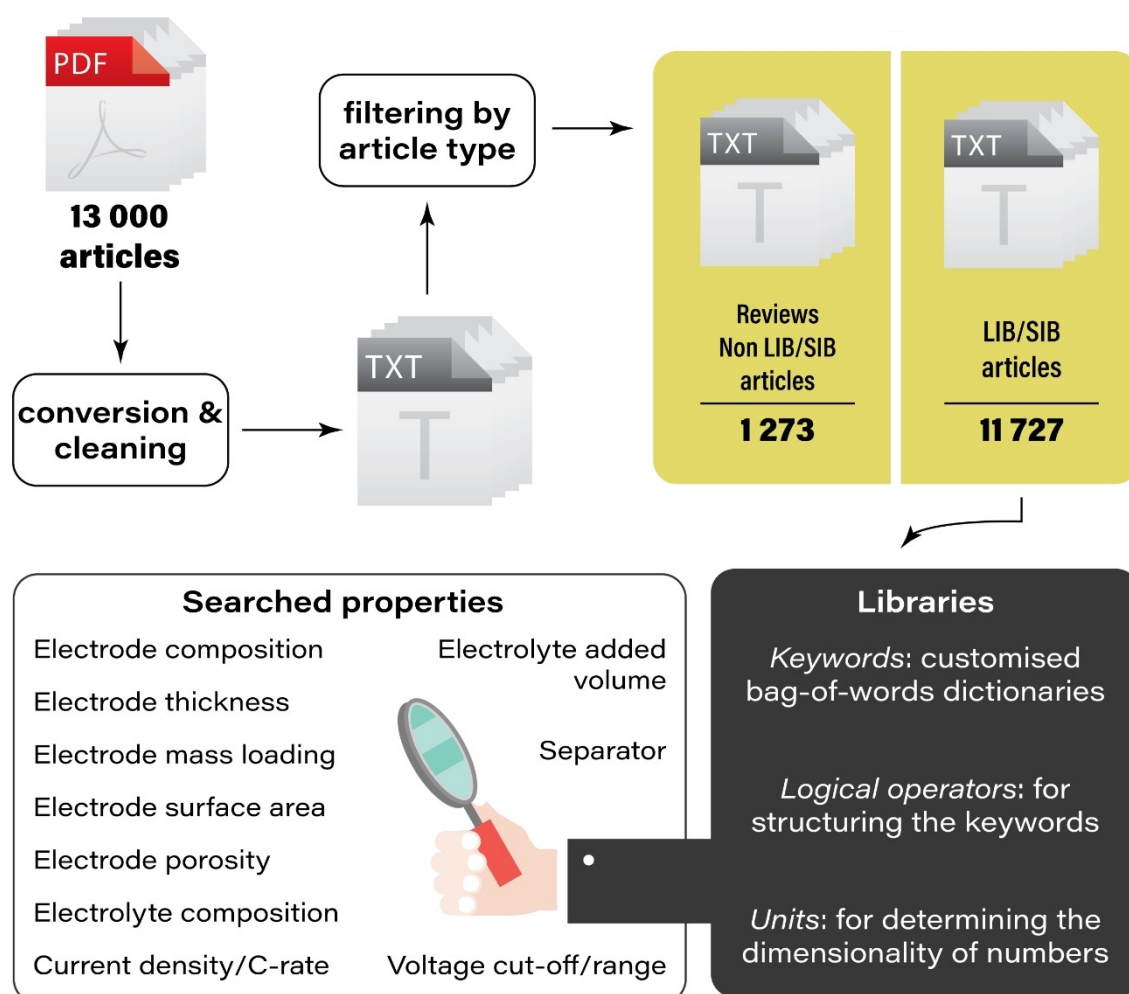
PDF

13 000 articles

conversion & cleaning

TXT
T

filtering by article type

TXT
T

Reviews Non LIB/SIB articles

1 273

TXT
T

LIB/SIB articles

11 727

Searched properties

Electrode composition

Electrode thickness

Electrode mass loading

Electrode surface area

Electrode porosity

Electrolyte composition

Current density/C-rate

Electrolyte added volume

Separator

Voltage cut-off/range

Libraries

*Keywords*: customised bag-of-words dictionaries

*Logical operators*: for structuring the keywords

*Units*: for determining the dimensionality of numbers